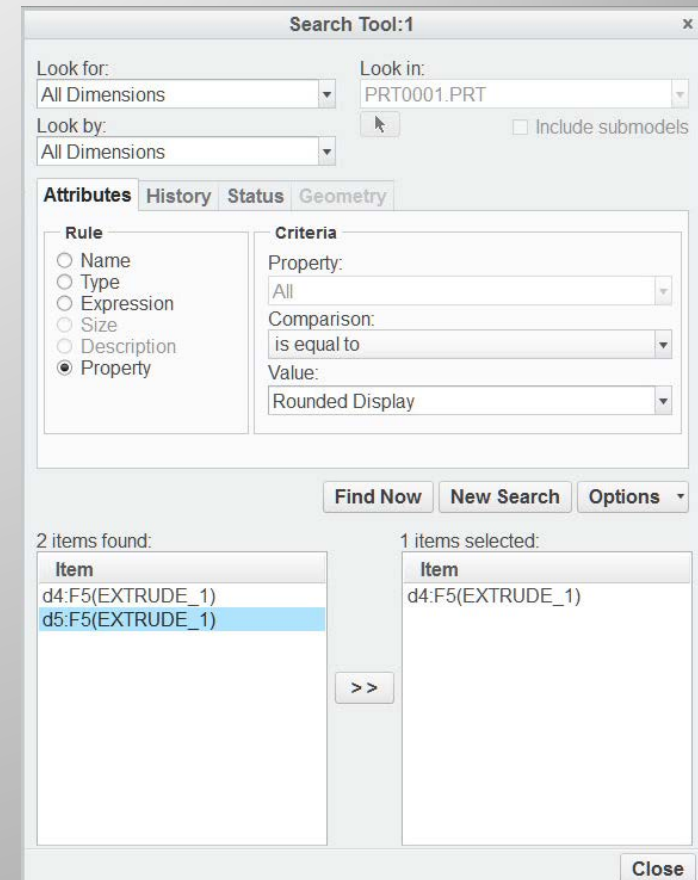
Search Tool:1

×

Look for:
All Dimensions

Look in:
PRT0001.PRT

Include submodels

Look by:
All Dimensions

Attributes History Status Geometry

Rule
Name
Type
Expression
Size
Description
Property

Criteria
Property:
All
Comparison:
is equal to
Value:
Rounded Display

Find Now New Search Options

2 items found:
| Item |
|---|
| d4:F5(EXTRUDE_1) |
| d5:F5(EXTRUDE_1) |

>>

1 items selected:
| Item |
|---|
| d4:F5(EXTRUDE_1) |

Close